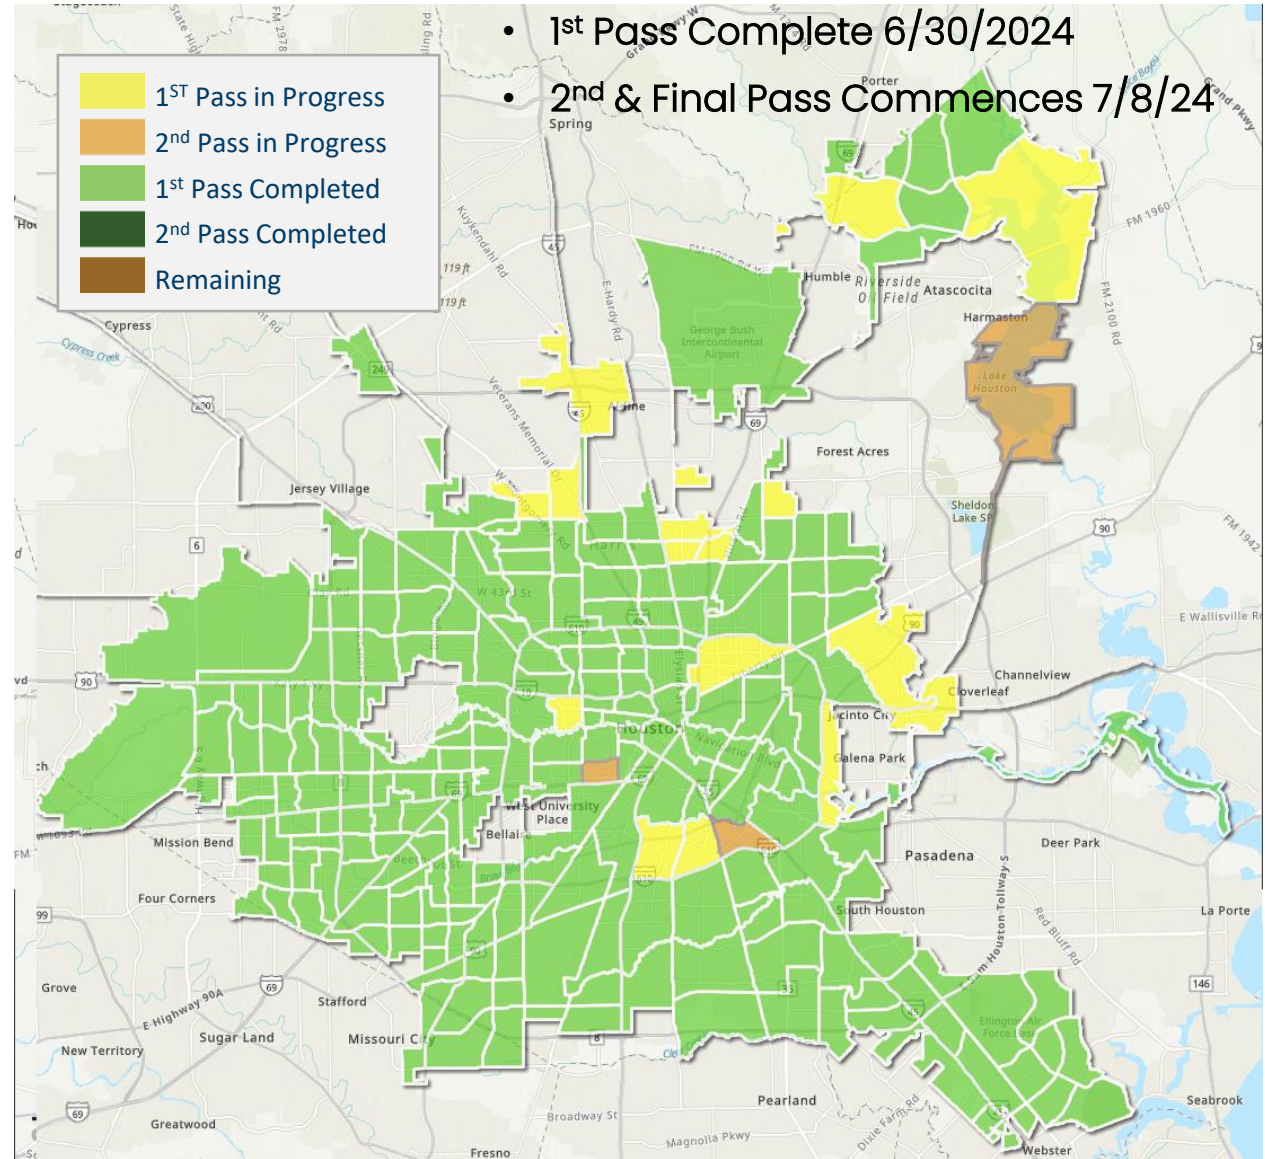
• 1st Pass Complete 6/30/2024
• 2nd & Final Pass Commences 7/8/24

1ST Pass in Progress
2nd Pass in Progress
1st Pass Completed
2nd Pass Completed
Remaining

Spring
Porter
Humble
Riverside Oil Field
Atascocita
Harmaston
Lake Houston
FM 1960
FM 2100 Rd
Cypress
Cypress Creek
George Bush Intercontinental Airport
Aldine
Forest Acres
Sheldon Lake SP
Jersey Village
FM 1942
E Wallisville Rd
Channelview
Cloverleaf
Jacinto City
Galena Park
Houston
Navigation Blvd
W 43rd St
West University Place
Bellaire
Mission Bend
Pasadena
Deer Park
Four Corners
South Houston
La Porte
Grove
Stafford
E Highway 90A
Sugar Land
Missouri City
New Territory
Ellington Air Force Base
Pearland
Seabrook
Greatwood
Broadway St
Magnolia Pkwy
Dixie Farm Rd
Fresno
Webster
Kuykendahl Rd
E Hardy Rd
Veterans Memorial Dr
Red Bluff Rd
119 ft
119 ft
45
69
249
290
6
90
10
610
8
35
146
99
225